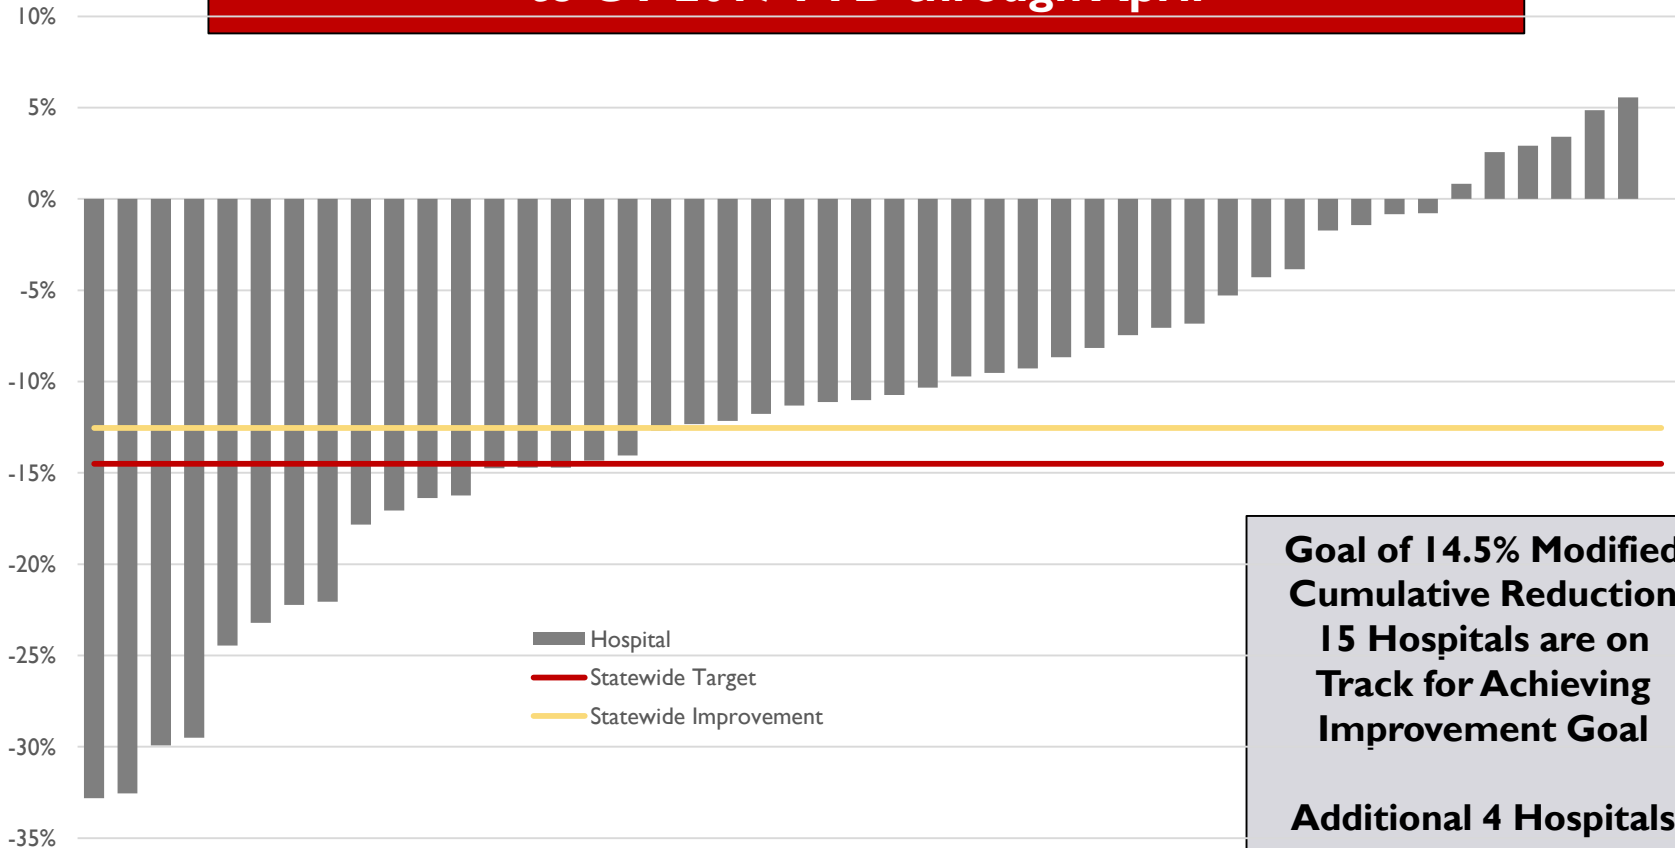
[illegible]

10%
5%
0%
-5%
-10%
-15%
-20%
-25%
-30%
-35%

Hospital
Statewide Target
Statewide Improvement

Goal of 14.5% Modified Cumulative Reduction
15 Hospitals are on Track for Achieving Improvement Goal

Additional 4 Hospitals